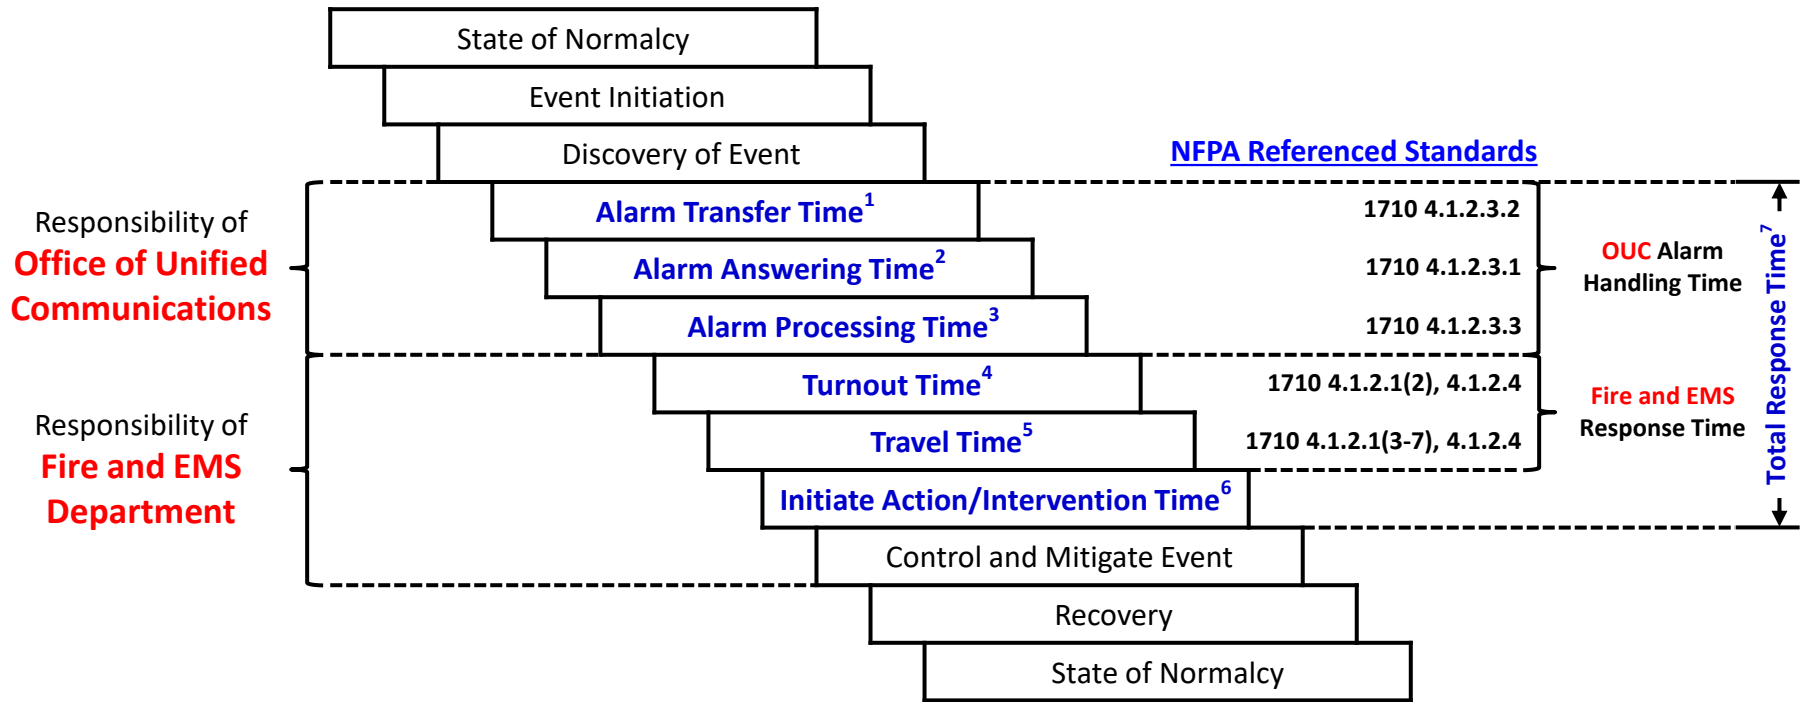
State of Normalcy

Event Initiation

Discovery of Event

NFPA Referenced Standards

Responsibility of Office of Unified Communications

Alarm Transfer Time$^1$ 1710 4.1.2.3.2

Alarm Answering Time$^2$ 1710 4.1.2.3.1

Alarm Processing Time$^3$ 1710 4.1.2.3.3

OUC Alarm Handling Time

Responsibility of Fire and EMS Department

Turnout Time$^4$ 1710 4.1.2.1(2), 4.1.2.4

Travel Time$^5$ 1710 4.1.2.1(3-7), 4.1.2.4

Fire and EMS Response Time

Initiate Action/Intervention Time$^6$

Total Response Time$^7$

Control and Mitigate Event

Recovery

State of Normalcy